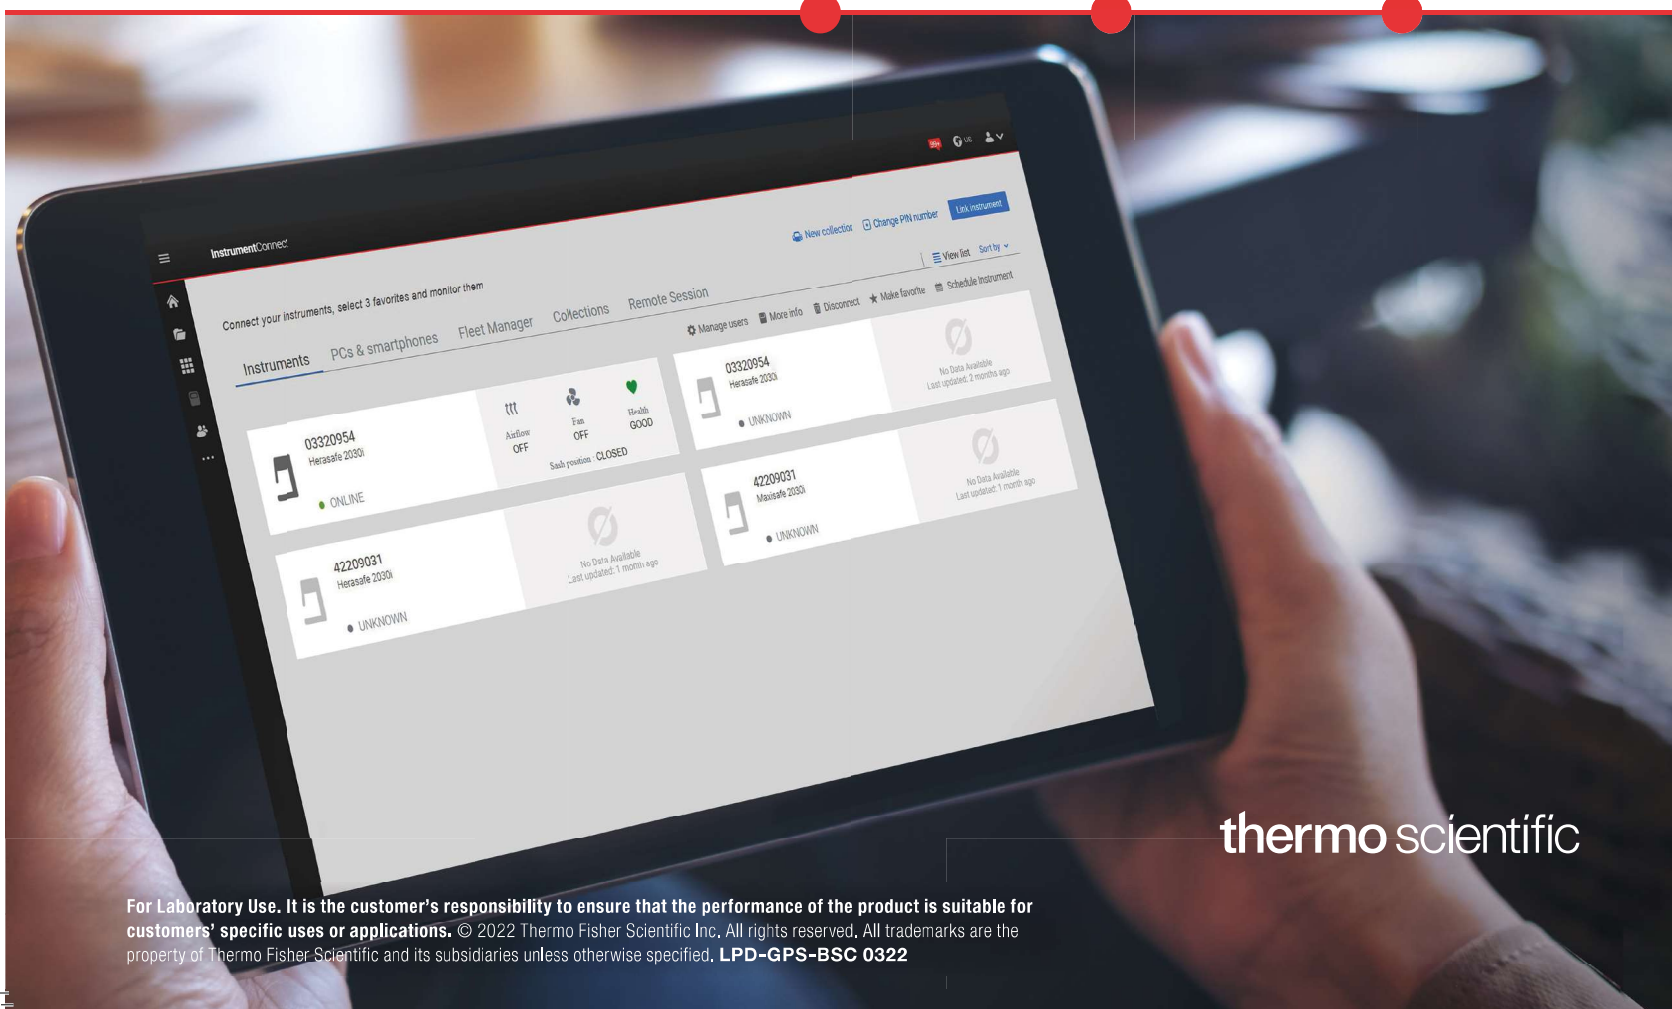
InstrumentConnect

New collection Change PIN number Link instrument

View list Sort by

Connect your instruments, select 3 favorites and monitor them

Instruments PCs & smartphones Fleet Manager Collections Remote Session

Manage users More info Disconnect Make favorite Schedule instrument

03320954
Herasafe 2030i
ONLINE

Airflow
OFF

Fan
OFF

Health
GOOD

Sash position : CLOSED

03320954
Herasafe 2030i
UNKNOWN

No Data Available
Last updated: 2 months ago

42209031
Herasafe 2030i
UNKNOWN

No Data Available
Last updated: 1 month ago

42209031
Maxisafe 2030i
UNKNOWN

No Data Available
Last updated: 1 month ago

thermo scientific

For Laboratory Use. It is the customer's responsibility to ensure that the performance of the product is suitable for customers' specific uses or applications. © 2022 Thermo Fisher Scientific Inc. All rights reserved. All trademarks are the property of Thermo Fisher Scientific and its subsidiaries unless otherwise specified. LPD-GPS-BSC 0322